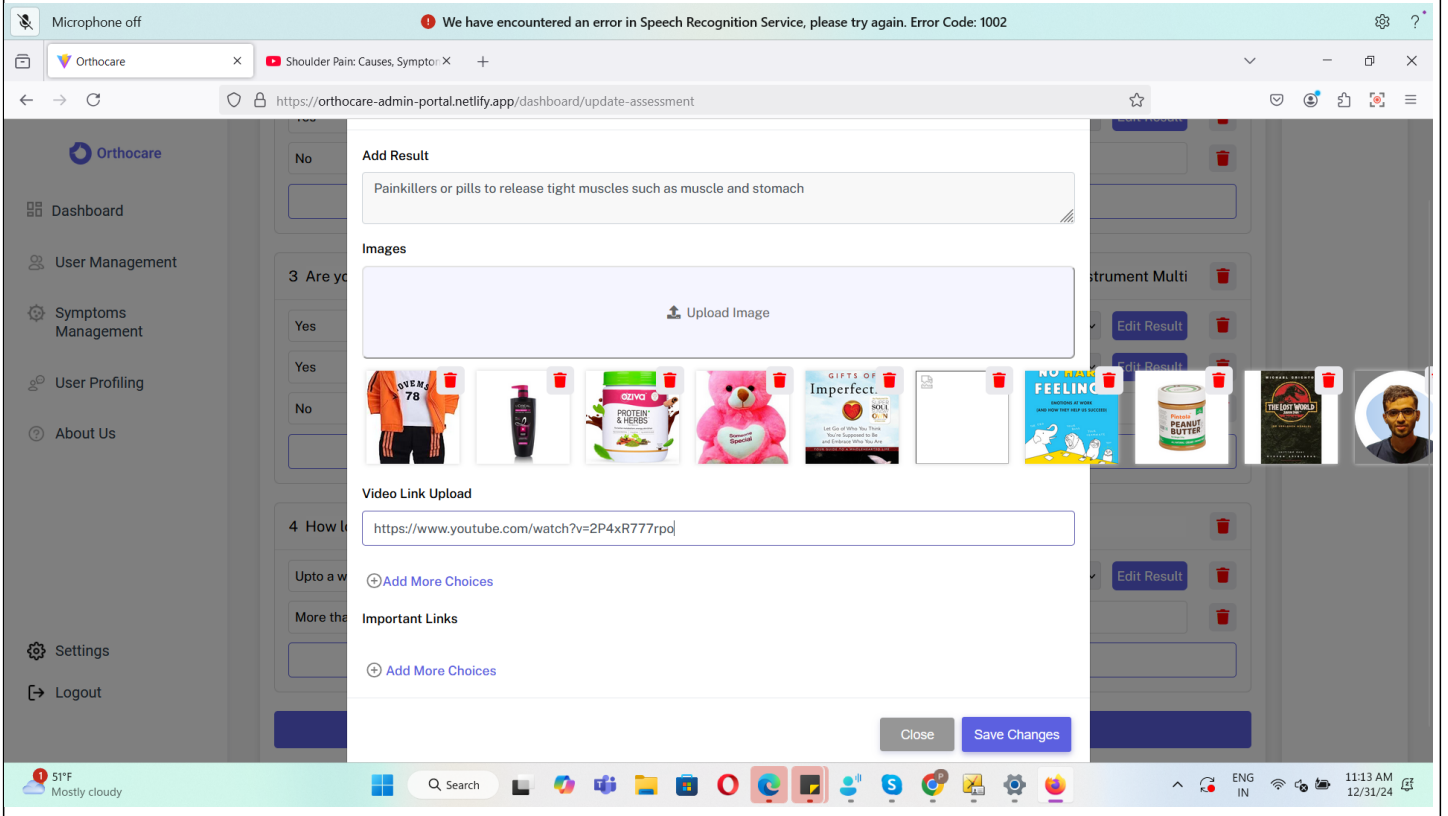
Microphone off

We have encountered an error in Speech Recognition Service, please try again. Error Code: 1002

Orthocare

Shoulder Pain: Causes, Sympton

https://orthocare-admin-portal.netlify.app/dashboard/update-assessment

Orthocare

Dashboard

User Management

Symptoms Management

User Profiling

About Us

Settings

Logout

Yes

No

3 Are yo

strument Multi

Yes

Yes

No

Edit Result

Edit Result

Edit Result

4 How l

Upto a w

More tha

Edit Result

Add Result

Painkillers or pills to release tight muscles such as muscle and stomach

Images

Upload Image

Video Link Upload

https://www.youtube.com/watch?v=2P4xR777rpo

Add More Choices

Important Links

Add More Choices

Close

Save Changes

51°F
Mostly cloudy

Search

ENG
IN

11:13 AM
12/31/24